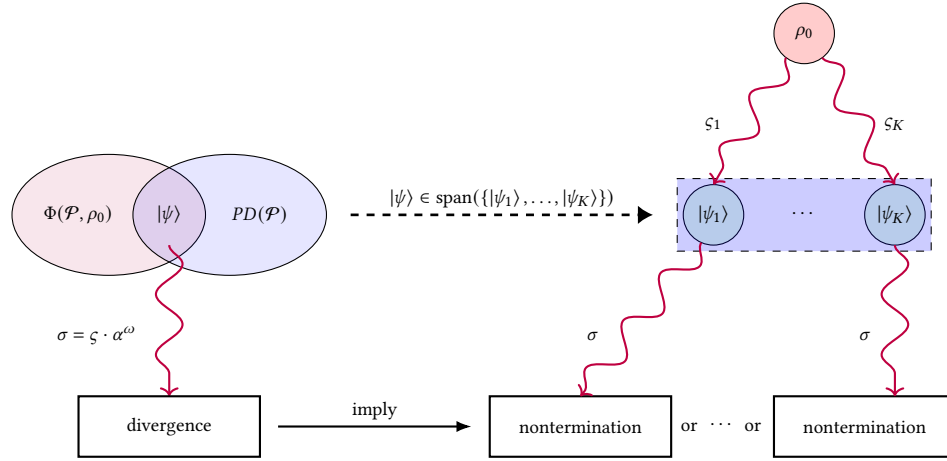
$\rho_0$

$\varsigma_1$

$\varsigma_K$

$\Phi(\mathcal{P}, \rho_0)$

$|\psi\rangle$

$PD(\mathcal{P})$

$|\psi\rangle \in \text{span}(\{|\psi_1\rangle, \ldots, |\psi_K\rangle\})$

$|\psi_1\rangle$

$\cdots$

$|\psi_K\rangle$

$\sigma = \varsigma \cdot \alpha^\omega$

$\sigma$

$\sigma$

divergence

imply

nontermination

or $\cdots$ or

nontermination